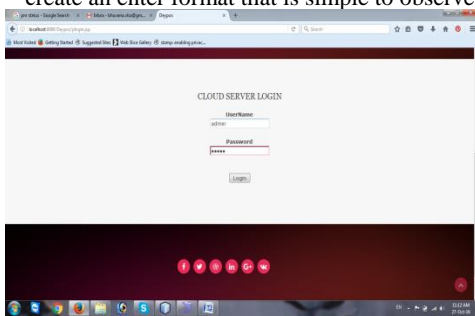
create an enter format that is simple to observe

pnr status - Google Search × Inbox - bhavana.ida@gm... × Dlogso × +

localhost:8080/Dlogso/plogin.jsp

Search

Most Visited Getting Started Suggested Sites Web Slice Gallery steps enabling privac...

CLOUD SERVER LOGIN

UserName

admin

Password

•••••

Login

12:12 AM
27-Oct-16